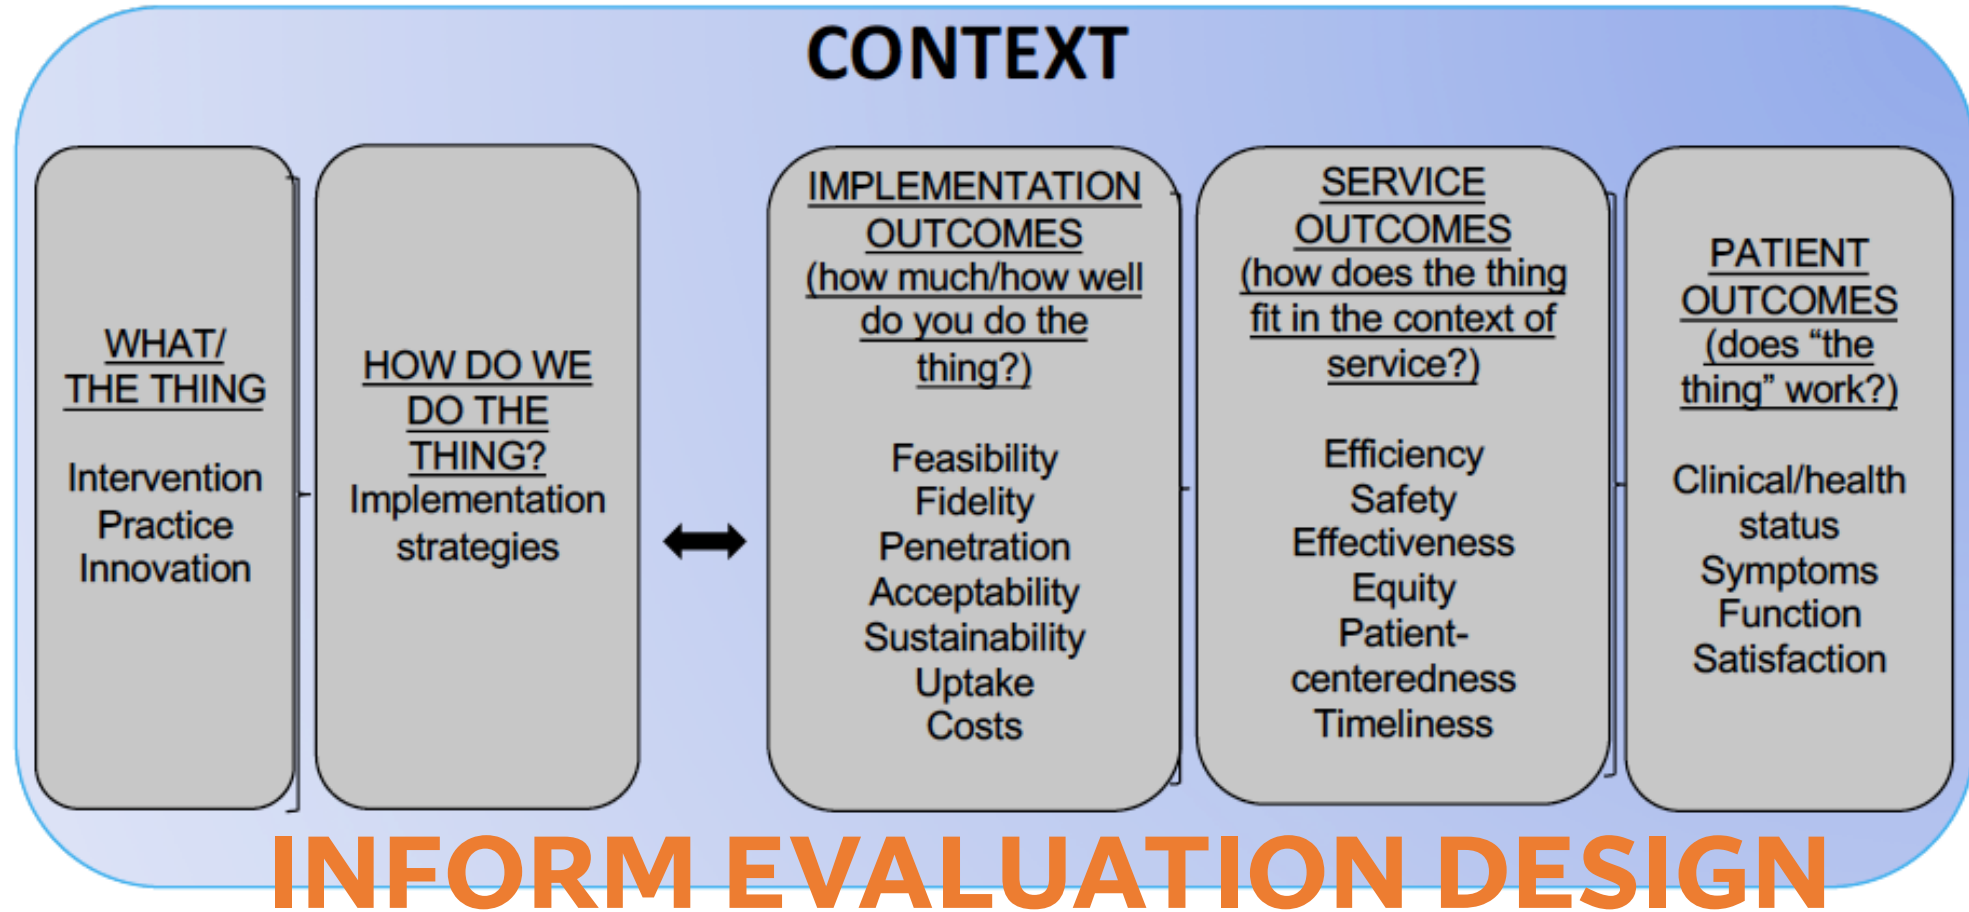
CONTEXT

WHAT/ THE THING

Intervention
Practice
Innovation

HOW DO WE DO THE THING?
Implementation strategies

IMPLEMENTATION OUTCOMES (how much/how well do you do the thing?)

Feasibility
Fidelity
Penetration
Acceptability
Sustainability
Uptake
Costs

SERVICE OUTCOMES (how does the thing fit in the context of service?)

Efficiency
Safety
Effectiveness
Equity
Patient-centeredness
Timeliness

PATIENT OUTCOMES (does "the thing" work?)

Clinical/health status
Symptoms
Function
Satisfaction

INFORM EVALUATION DESIGN